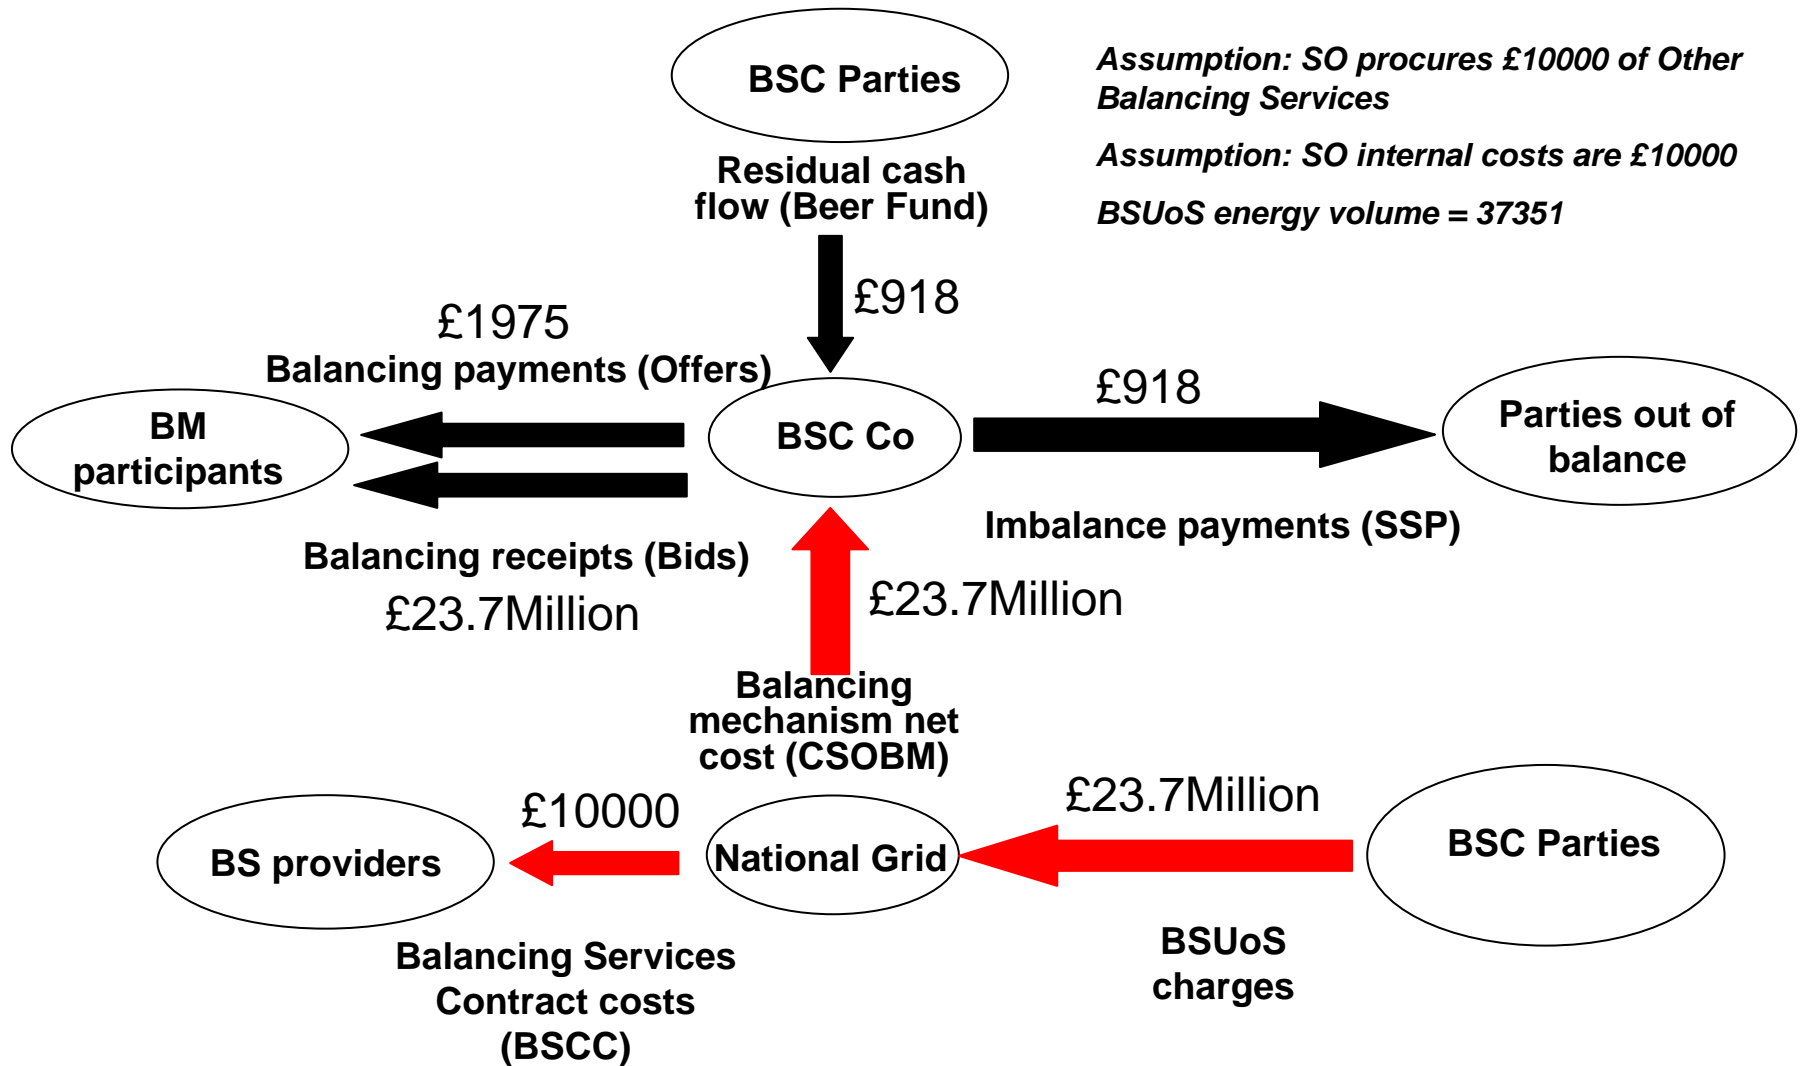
BSC Parties

Assumption: SO procures £10000 of Other Balancing Services

Assumption: SO internal costs are £10000

BSUoS energy volume = 37351

Residual cash flow (Beer Fund)

£918

£1975

Balancing payments (Offers)

BM participants

BSC Co

£918

Parties out of balance

Imbalance payments (SSP)

Balancing receipts (Bids)

£23.7Million

£23.7Million

Balancing mechanism net cost (CSOBM)

£10000

£23.7Million

BS providers

National Grid

BSC Parties

Balancing Services Contract costs (BSCC)

BSUoS charges